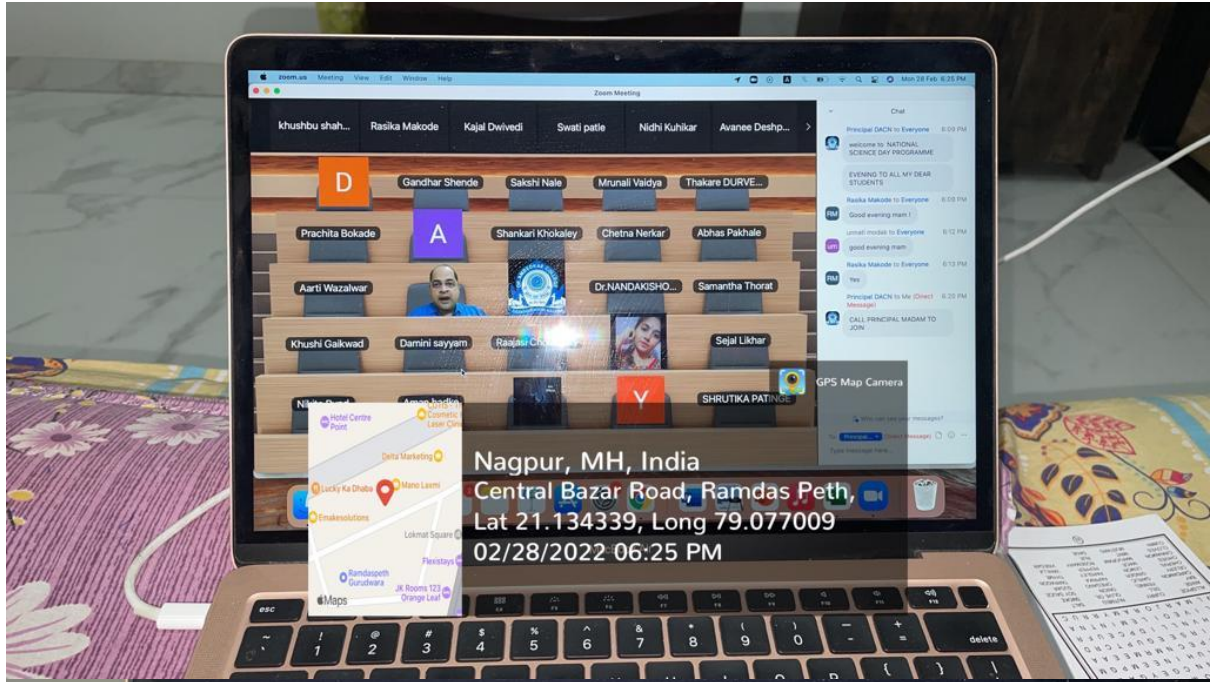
zoom.us Meeting View Edit Window Help

Mon 28 Feb 6:25 PM

Zoom Meeting

khushbu shah... Rasika Makode Kajal Dwivedi Swati patle Nidhi Kuhikar Avanee Deshp...

D Gandhar Shende Sakshi Nale Mrunali Vaidya Thakare DURVE...

Prachita Bokade A Shankari Khokaley Chetna Nerkar Abhas Pakhale

Aarti Wazalwar Dr.NANDAKISHO... Samantha Thorat

Khushi Gaikwad Damini sayyam Raajasi Ch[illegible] Sejal Likhar

Nikita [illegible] Aman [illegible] Y SHRUTIKA PATINGE

Chat

Principal DACN to Everyone 6:09 PM
welcome to NATIONAL SCIENCE DAY PROGRAMME

EVENING TO ALL MY DEAR STUDENTS

Rasika Makode to Everyone 6:09 PM
Good evening mam !

unnati modak to Everyone 6:12 PM
good evening mam

Rasika Makode to Everyone 6:13 PM
Yes

Principal DACN to Me (Direct Message) 6:20 PM
CALL PRINCIPAL MADAM TO JOIN

Who can see your messages?
To: Principal... (Direct Message)
Type message here...

GPS Map Camera

Hotel Centre Point
Cosmetic Laser Clinic
Delta Marketing
Lucky Ka Dhaba
Mano Laxmi
Emakesolutions
Lokmat Square
Flexistays
Ramdaspeth Gurudwara
JK Rooms 123 Orange Leaf
Maps

Nagpur, MH, India
Central Bazar Road, Ramdas Peth,
Lat 21.134339, Long 79.077009
02/28/2022 06:25 PM

esc
delete